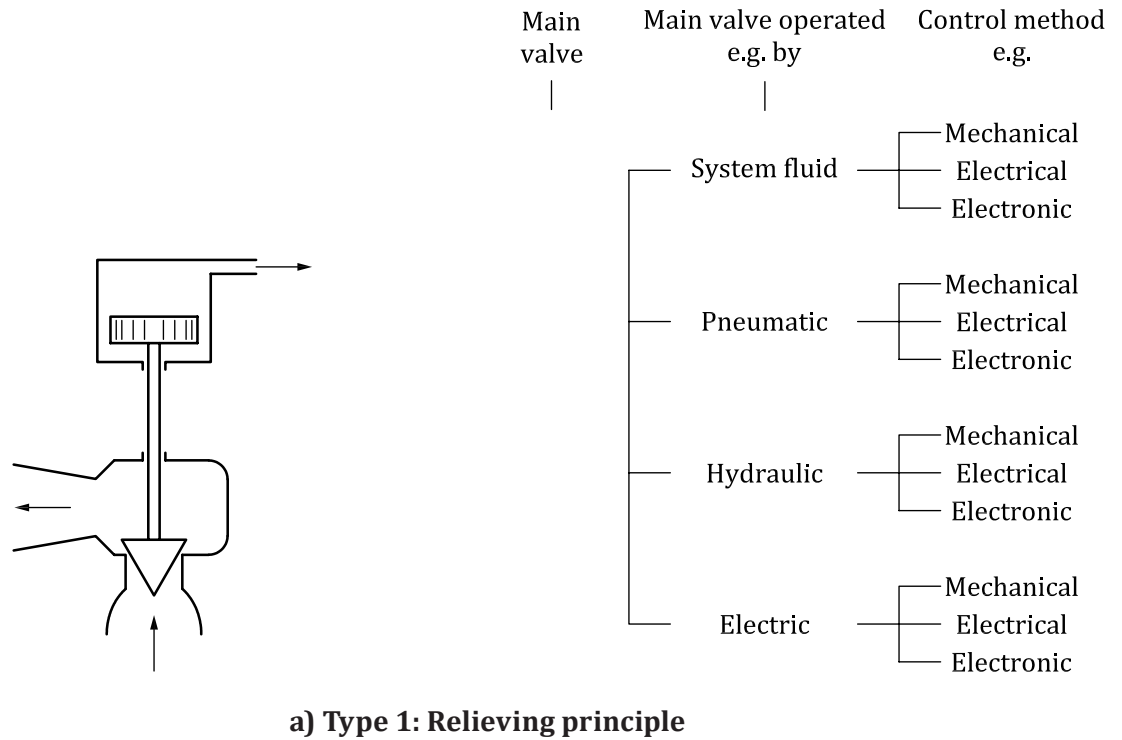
Main valve

Main valve operated e.g. by

Control method e.g.

System fluid

Mechanical
Electrical
Electronic

Pneumatic

Mechanical
Electrical
Electronic

Hydraulic

Mechanical
Electrical
Electronic

Electric

Mechanical
Electrical
Electronic

**a) Type 1: Relieving principle**